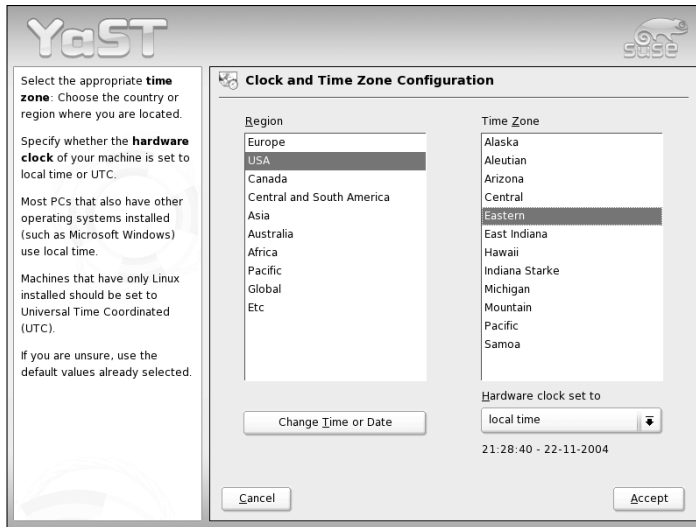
YaST

SUSE

Select the appropriate **time zone**: Choose the country or region where you are located.

Specify whether the **hardware clock** of your machine is set to local time or UTC.

Most PCs that also have other operating systems installed (such as Microsoft Windows) use local time.

Machines that have only Linux installed should be set to Universal Time Coordinated (UTC).

If you are unsure, use the default values already selected.

Clock and Time Zone Configuration

Region
Europe
USA
Canada
Central and South America
Asia
Australia
Africa
Pacific
Global
Etc

Time Zone
Alaska
Aleutian
Arizona
Central
Eastern
East Indiana
Hawaii
Indiana Starke
Michigan
Mountain
Pacific
Samoa

Hardware clock set to
local time

Change Time or Date

21:28:40 - 22-11-2004

Cancel

Accept